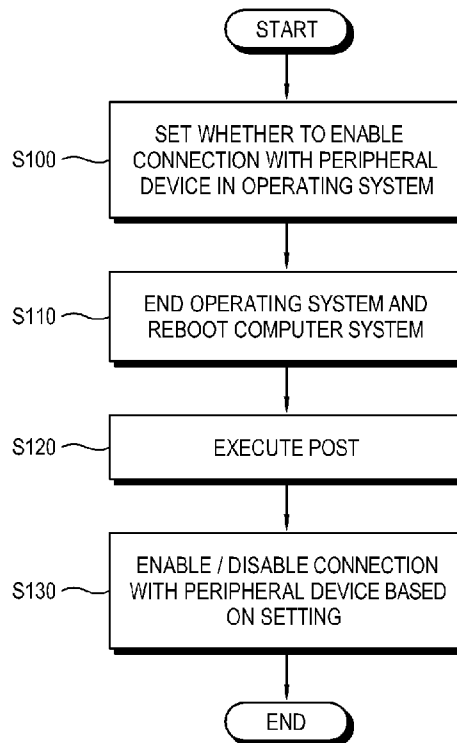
START

S100

SET WHETHER TO ENABLE CONNECTION WITH PERIPHERAL DEVICE IN OPERATING SYSTEM

S110

END OPERATING SYSTEM AND REBOOT COMPUTER SYSTEM

S120

EXECUTE POST

S130

ENABLE / DISABLE CONNECTION WITH PERIPHERAL DEVICE BASED ON SETTING

END